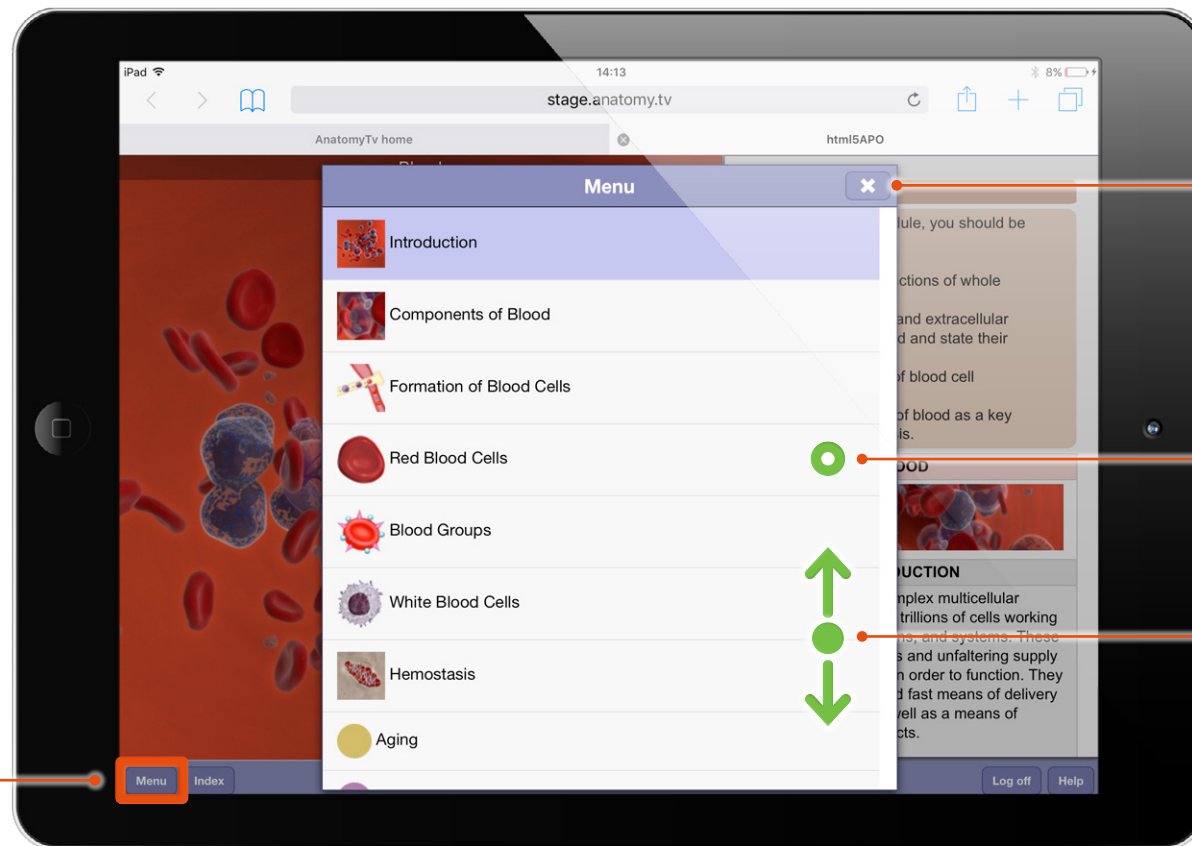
iPad 14:13 8%

stage.anatomy.tv

AnatomyTv home

html5APO

Menu

Introduction

Components of Blood

Formation of Blood Cells

Red Blood Cells

Blood Groups

White Blood Cells

Hemostasis

Aging

dule, you should be

ctions of whole

and extracellular
d and state their

of blood cell

of blood as a key
is.

OOD

UCTION

mplex multicellular
trillions of cells working
ns, and systems. These
s and unfaltering supply
n order to function. They
d fast means of delivery
well as a means of
cts.

Menu Index

Log off Help